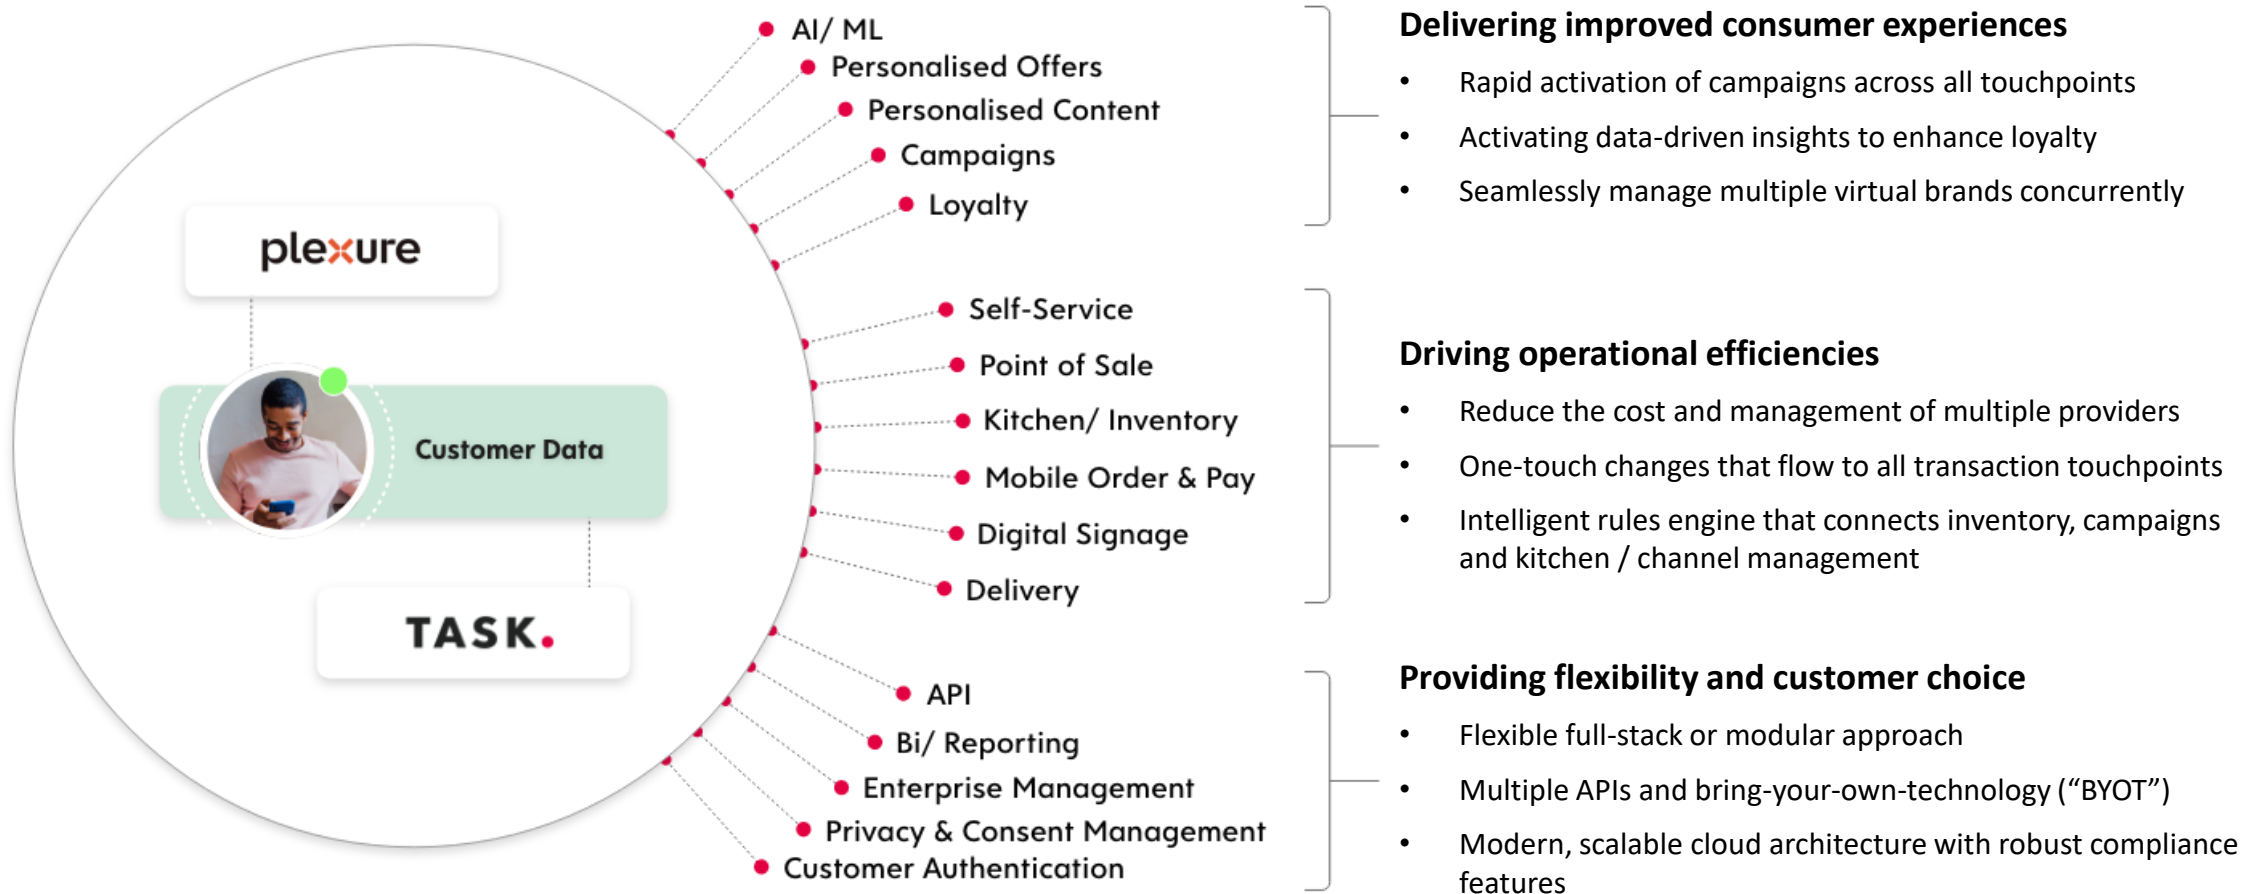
plexure

Customer Data

TASK.

AI/ ML
Personalised Offers
Personalised Content
Campaigns
Loyalty

Self-Service
Point of Sale
Kitchen/ Inventory
Mobile Order & Pay
Digital Signage
Delivery

API
Bi/ Reporting
Enterprise Management
Privacy & Consent Management
Customer Authentication

Delivering improved consumer experiences

• Rapid activation of campaigns across all touchpoints
• Activating data-driven insights to enhance loyalty
• Seamlessly manage multiple virtual brands concurrently

Driving operational efficiencies

• Reduce the cost and management of multiple providers
• One-touch changes that flow to all transaction touchpoints
• Intelligent rules engine that connects inventory, campaigns and kitchen / channel management

Providing flexibility and customer choice

• Flexible full-stack or modular approach
• Multiple APIs and bring-your-own-technology (“BYOT”)
• Modern, scalable cloud architecture with robust compliance features